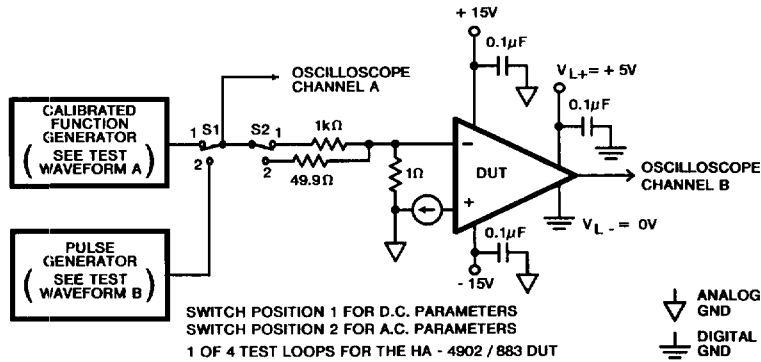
+ 15V

0.1$\mu$F

$V_{L+}$ = + 5V

OSCILLOSCOPE CHANNEL A

0.1$\mu$F

CALIBRATED FUNCTION GENERATOR ( SEE TEST WAVEFORM A )

1 S1

2

S2 1

2

1k$\Omega$

49.9$\Omega$

1$\Omega$

−

+

DUT

OSCILLOSCOPE CHANNEL B

$V_{L-}$ = 0V

PULSE GENERATOR ( SEE TEST WAVEFORM B )

0.1$\mu$F

- 15V

SWITCH POSITION 1 FOR D.C. PARAMETERS
SWITCH POSITION 2 FOR A.C. PARAMETERS
1 OF 4 TEST LOOPS FOR THE HA - 4902 / 883 DUT

ANALOG GND

DIGITAL GND